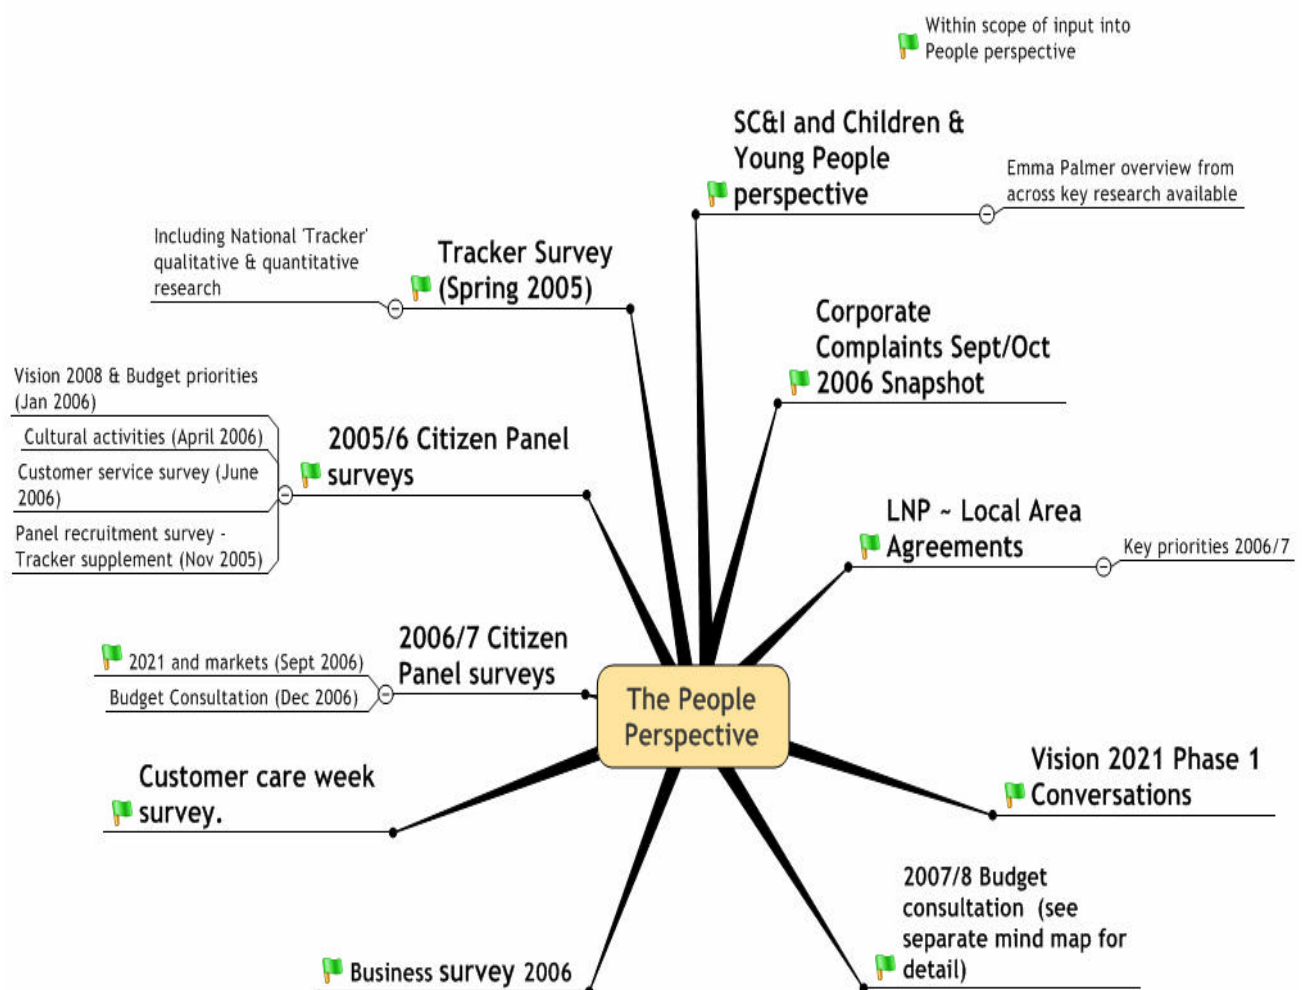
Within scope of input into People perspective

SC&I and Children & Young People perspective

Emma Palmer overview from across key research available

Including National 'Tracker' qualitative & quantitative research

Tracker Survey (Spring 2005)

Corporate Complaints Sept/Oct 2006 Snapshot

Vision 2008 & Budget priorities (Jan 2006)

Cultural activities (April 2006)

Customer service survey (June 2006)

Panel recruitment survey - Tracker supplement (Nov 2005)

2005/6 Citizen Panel surveys

LNP ~ Local Area Agreements

Key priorities 2006/7

2021 and markets (Sept 2006)

Budget Consultation (Dec 2006)

2006/7 Citizen Panel surveys

The People Perspective

Customer care week survey.

Vision 2021 Phase 1 Conversations

2007/8 Budget consultation (see separate mind map for detail)

Business survey 2006